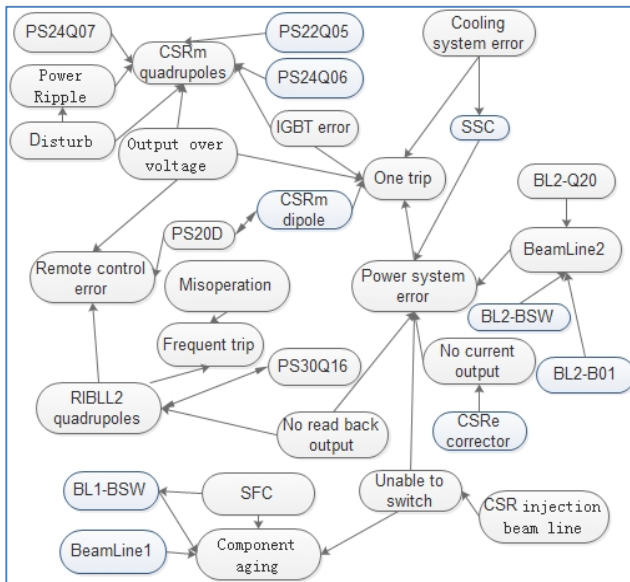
PS24Q07

CSRm quadrupoles

PS22Q05

Cooling system error

Power Ripple

PS24Q06

Disturb

Output over voltage

IGBT error

SSC

One trip

BL2-Q20

CSRm dipole

PS20D

BeamLine2

Remote control error

Misoperation

Power system error

BL2-BSW

Frequent trip

No current output

BL2-B01

RIBLL2 quadrupoles

PS30Q16

No read back output

CSRe corrector

BL1-BSW

SFC

Unable to switch

CSR injection beam line

BeamLine1

Component aging